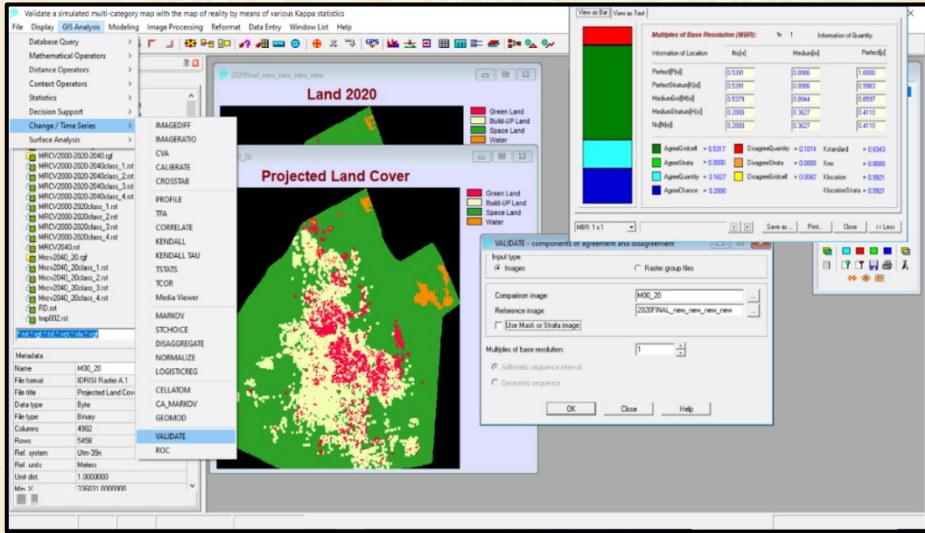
Validate a simulated multi-category map with the map of reality by means of various Kappa statistics

File Display GIS Analysis Modeling Image Processing Reformat Data Entry Window List Help

Database Query
Mathematical Operators
Distance Operators
Context Operators
Statistics
Decision Support
Change / Time Series
Surface Analysis

IMAGEDIFF
IMAGERATIO
CVA
CALIBRATE
CROSSTAB
PROFILE
TFA
CORRELATE
KENDALL
KENDALL TAU
TSTATS
TCOR
Media Viewer
MARKOV
STCHOICE
DISAGGREGATE
NORMALIZE
LOGISTICREG
CELLATOM
CA_MARKOV
GEOMOD
VALIDATE
ROC

MRCV2000-2020-2040.rgf
MRCV2000-2020-2040class_1.rst
MRCV2000-2020-2040class_2.rst
MRCV2000-2020-2040class_3.rst
MRCV2000-2020-2040class_4.rst
MRCV2000-2020class_1.rst
MRCV2000-2020class_2.rst
MRCV2000-2020class_3.rst
MRCV2000-2020class_4.rst
MRCV2040.rst
Mrcv2040_20.rgf
Mrcv2040_20class_1.rst
Mrcv2040_20class_2.rst
Mrcv2040_20class_3.rst
Mrcv2040_20class_4.rst
RD.rst
tmp002.rst

Metadata
| Name | M00_20 |
|---|---|
| File format | IDRISI Raster A.1 |
| File title | Projected Land Cov |
| Data type | Byte |
| File type | Binary |
| Columns | 4902 |
| Rows | 5458 |
| Ref. system | Utm-39n |
| Ref. units | Meters |
| Unit dist. | 1.0000000 |
| Min. X | 326031.0000000 |

2020final_new_new_new_new
Land 2020
Green Land
Build-UP Land
Space Land
Water

Projected Land Cover
Green Land
Build-UP Land
Space Land
Water

View as Bar View as Text
Multiples of Base Resolution (MBR): 1 Information of Quantity
| Information of Location | No[n] | Medium[m] | Perfect[p] |
|---|---|---|---|
| Perfect[P(x)] | 0.5391 | 0.8986 | 1.0000 |
| PerfectStratum[K(x)] | 0.5391 | 0.8986 | 0.9983 |
| MediumGrid[M(x)] | 0.5379 | 0.8944 | 0.8597 |
| MediumStratum[H(x)] | 0.2000 | 0.3627 | 0.4110 |
| No[N(x)] | 0.2000 | 0.3627 | 0.4110 |

AgreeGridcell = 0.5317 DisagreeQuantity = 0.1014 Kstandard = 0.8343
AgreeStrata = 0.0000 DisagreeStrata = 0.0000 Kno = 0.8680
AgreeQuantity = 0.1627 DisagreeGridcell = 0.0042 Klocation = 0.9921
AgreeChance = 0.2000 KlocationStrata = 0.9921

MBR: 1 x 1 Save as... Print... Close << Less

VALIDATE - components of agreement and disagreement
Input type:
Images
Raster group files
Comparison image: M00_20
Reference image: 2020FINAL_new_new_new_new
Use Mask or Strata image
Multiples of base resolution: 1
Arithmetic sequence interval:
Geometric sequence
OK Close Help